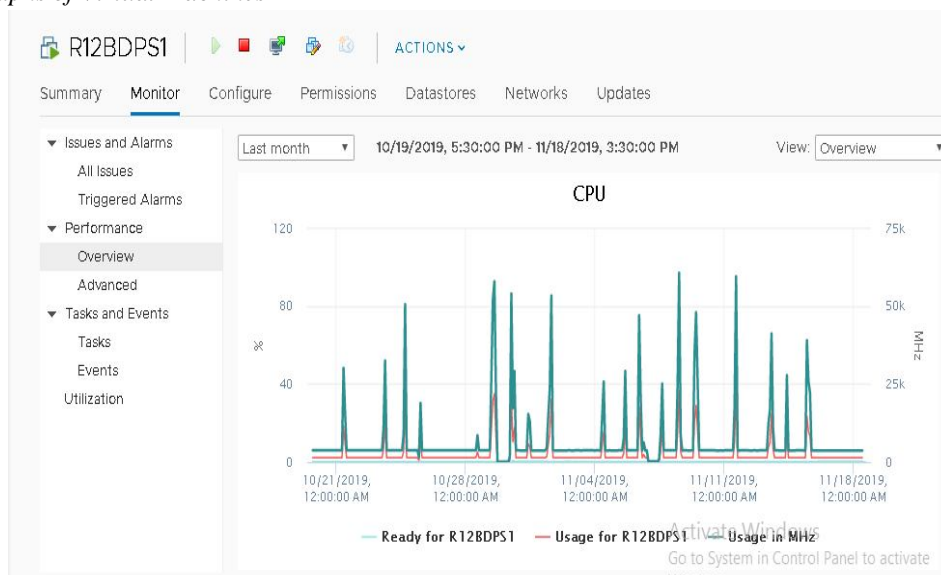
R12BDPS1 ACTIONS

Summary Monitor Configure Permissions Datastores Networks Updates

Issues and Alarms
All Issues
Triggered Alarms
Performance
Overview
Advanced
Tasks and Events
Tasks
Events
Utilization

Last month 10/19/2019, 5:30:00 PM - 11/18/2019, 3:30:00 PM View: Overview

CPU

120 80 40 0
%
75k 50k 25k 0
MHz

10/21/2019, 12:00:00 AM
10/28/2019, 12:00:00 AM
11/04/2019, 12:00:00 AM
11/11/2019, 12:00:00 AM
11/18/2019, 12:00:00 AM

Ready for R12BDPS1 Usage for R12BDPS1 Usage in MHz

Activate Windows
Go to System in Control Panel to activate